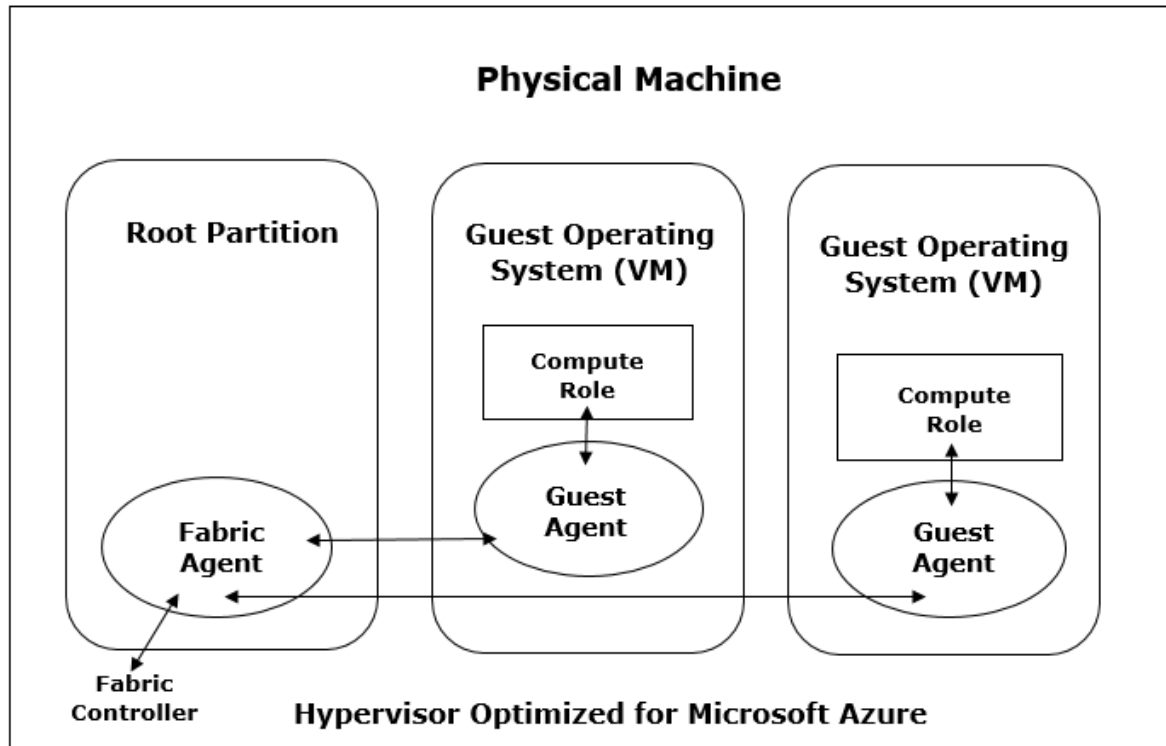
Physical Machine

Root Partition

Guest Operating System (VM)

Guest Operating System (VM)

Compute Role

Compute Role

Guest Agent

Fabric Agent

Guest Agent

Fabric Controller

Hypervisor Optimized for Microsoft Azure